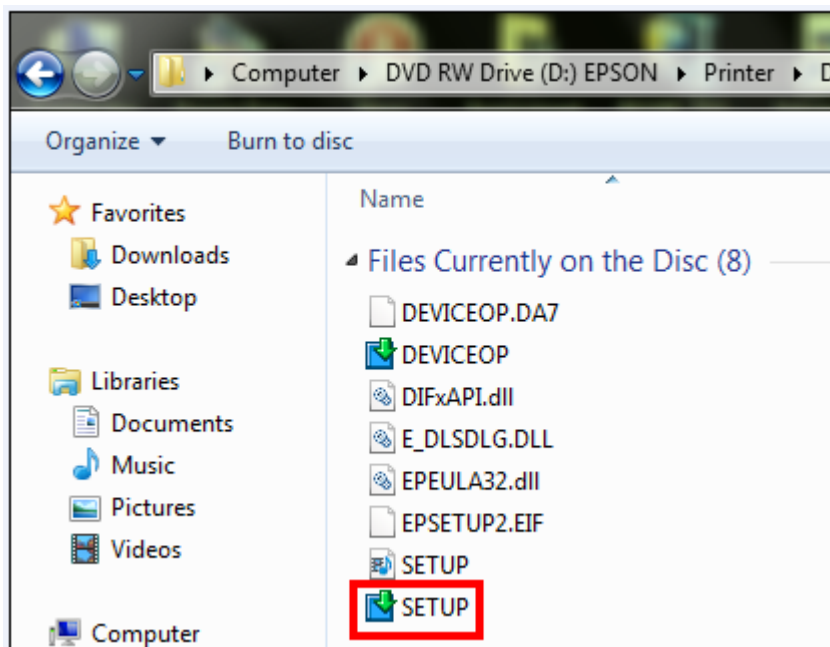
Computer ▸ DVD RW Drive (D:) EPSON ▸ Printer ▸ D

Organize ▾ Burn to disc

Favorites
Downloads
Desktop

Libraries
Documents
Music
Pictures
Videos

Computer

Name

Files Currently on the Disc (8)

DEVICEOP.DA7
DEVICEOP
DIFxAPI.dll
E_DLSDLG.DLL
EPEULA32.dll
EPSETUP2.EIF
SETUP
SETUP